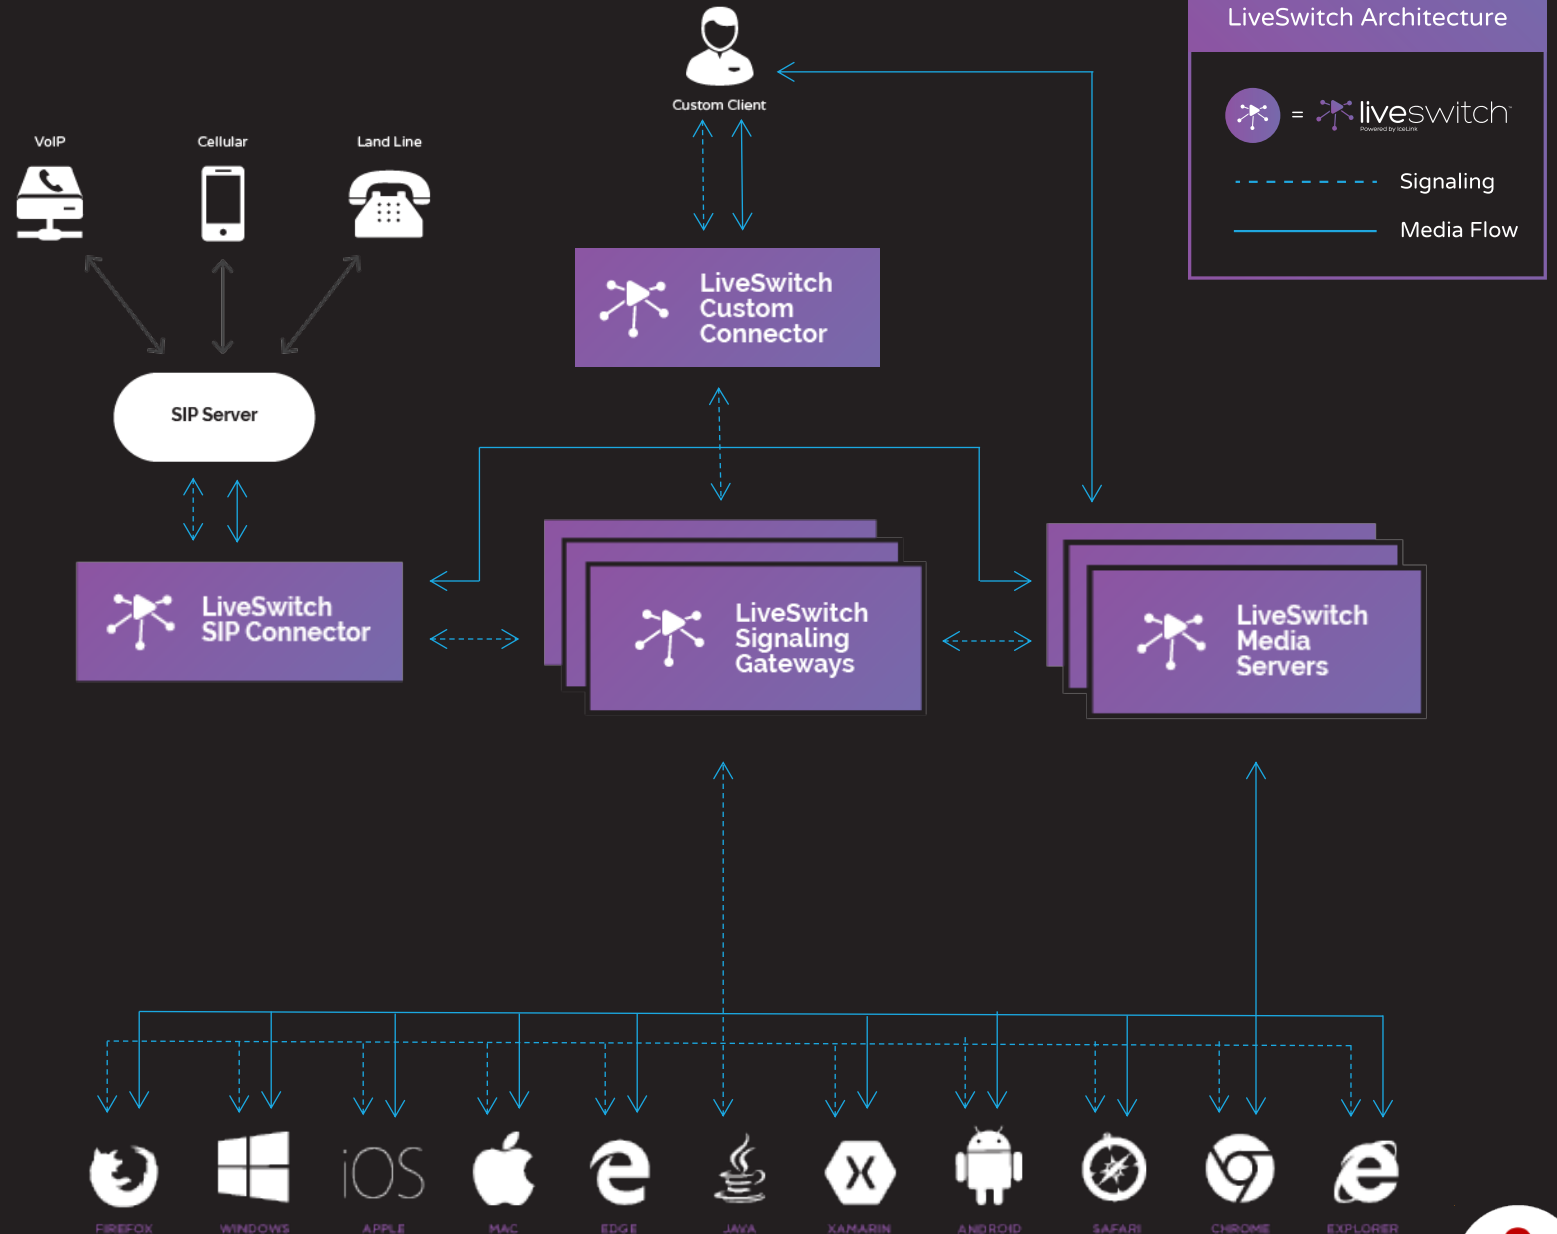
LiveSwitch Architecture

= liveswitch
Powered by IceLink

Signaling

Media Flow

Custom Client

VoIP

Cellular

Land Line

LiveSwitch Custom Connector

SIP Server

LiveSwitch SIP Connector

LiveSwitch Signaling Gateways

LiveSwitch Media Servers

iOS

FIREFOX WINDOWS APPLE MAC EDGE JAVA XAMARIN ANDROID SAFARI CHROME EXPLORER